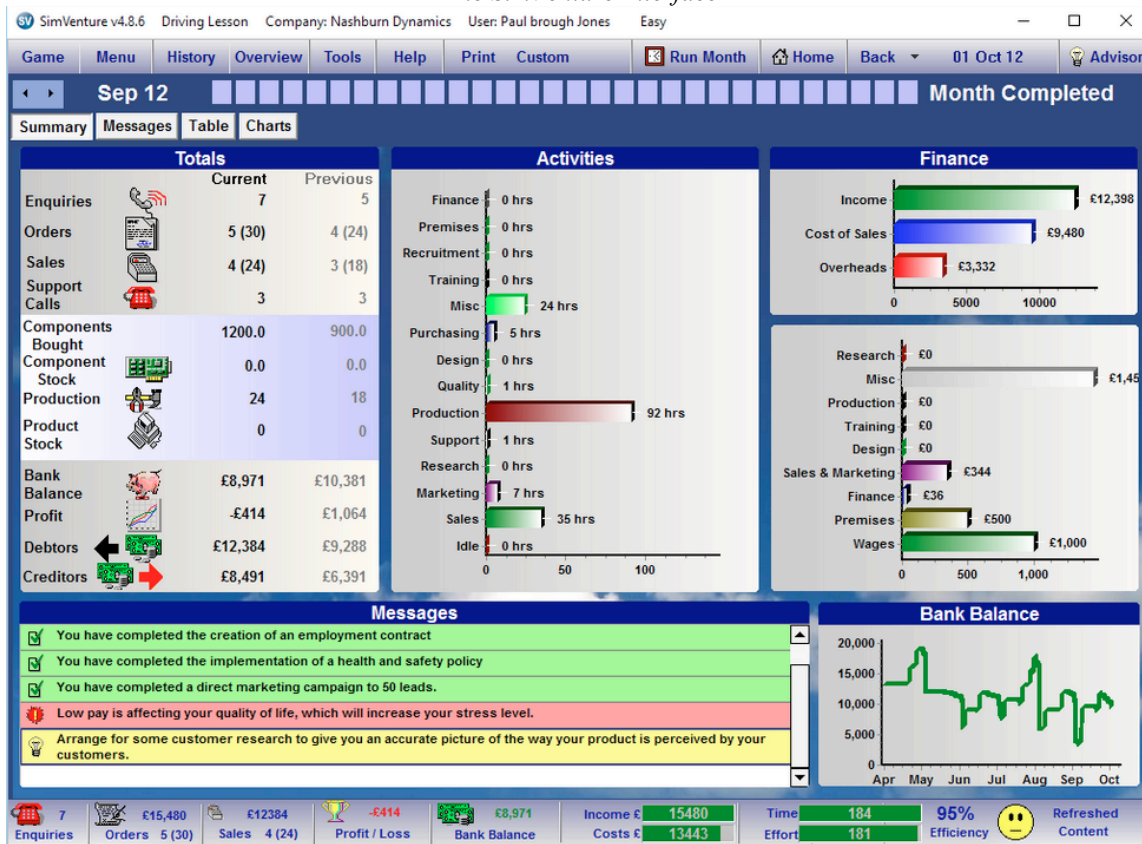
SimVenture v4.8.6 Driving Lesson Company: Nashburn Dynamics User: Paul brough Jones Easy

Game Menu History Overview Tools Help Print Custom Run Month Home Back 01 Oct 12 Advisor

Sep 12 Month Completed

Summary Messages Table Charts

Totals

| | Current | Previous |
|---|---|---|
| Enquiries | 7 | 5 |
| Orders | 5 (30) | 4 (24) |
| Sales | 4 (24) | 3 (18) |
| Support Calls | 3 | 3 |
| Components Bought | 1200.0 | 900.0 |
| Component Stock | 0.0 | 0.0 |
| Production | 24 | 18 |
| Product Stock | 0 | 0 |
| Bank Balance | £8,971 | £10,381 |
| Profit | -£414 | £1,064 |
| Debtors | £12,384 | £9,288 |
| Creditors | £8,491 | £6,391 |

Activities

Finance 0 hrs
Premises 0 hrs
Recruitment 0 hrs
Training 0 hrs
Misc 24 hrs
Purchasing 5 hrs
Design 0 hrs
Quality 1 hrs
Production 92 hrs
Support 1 hrs
Research 0 hrs
Marketing 7 hrs
Sales 35 hrs
Idle 0 hrs
0 50 100

Finance

Income £12,398
Cost of Sales £9,480
Overheads £3,332
0 5000 10000

Research £0
Misc £1,45
Production £0
Training £0
Design £0
Sales & Marketing £344
Finance £36
Premises £500
Wages £1,000
0 500 1,000

Messages

You have completed the creation of an employment contract
You have completed the implementation of a health and safety policy
You have completed a direct marketing campaign to 50 leads.
Low pay is affecting your quality of life, which will increase your stress level.
Arrange for some customer research to give you an accurate picture of the way your product is perceived by your customers.

Bank Balance

20,000
15,000
10,000
5,000
0
Apr May Jun Jul Aug Sep Oct

7 Enquiries £15,480 Orders 5 (30) £12384 Sales 4 (24) -£414 Profit / Loss £8,971 Bank Balance Income £ 15480 Costs £ 13443 Time 184 Effort 181 95% Efficiency Refreshed Content